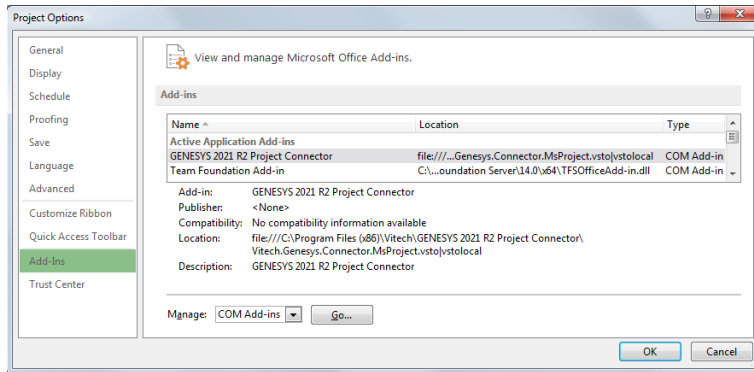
Project Options

?

General
Display
Schedule
Proofing
Save
Language
Advanced
Customize Ribbon
Quick Access Toolbar
Add-Ins
Trust Center

View and manage Microsoft Office Add-ins.

Add-ins

| Name | Location | Type |
|---|---|---|
| Active Application Add-ins | | |
| GENESYS 2021 R2 Project Connector | file:///...Genesys.Connector.MsProject.vsto\|vstolocal | COM Add-in |
| Team Foundation Add-in | C:\...oundation Server\14.0\x64\TFSOfficeAdd-in.dll | COM Add-in |

Add-in: GENESYS 2021 R2 Project Connector
Publisher: <None>
Compatibility: No compatibility information available
Location: file:///C:\Program Files (x86)\Vitech\GENESYS 2021 R2 Project Connector\Vitech.Genesys.Connector.MsProject.vsto|vstolocal
Description: GENESYS 2021 R2 Project Connector

Manage: COM Add-ins Go...

OK Cancel